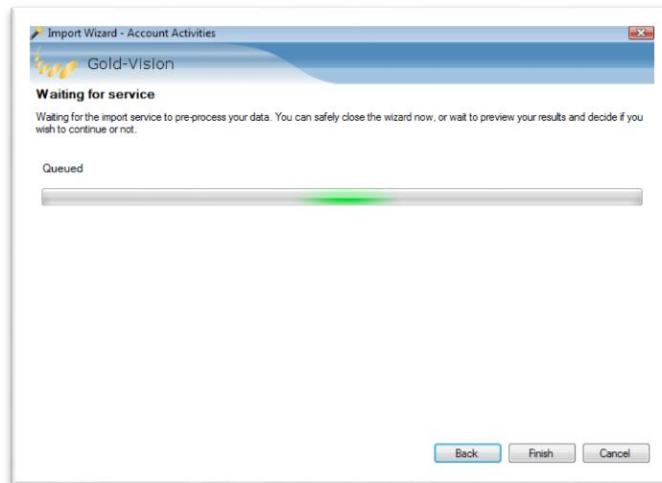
Import Wizard - Account Activities

Gold-Vision

Waiting for service

Waiting for the import service to pre-process your data. You can safely close the wizard now, or wait to preview your results and decide if you wish to continue or not.

Queued

Back Finish Cancel